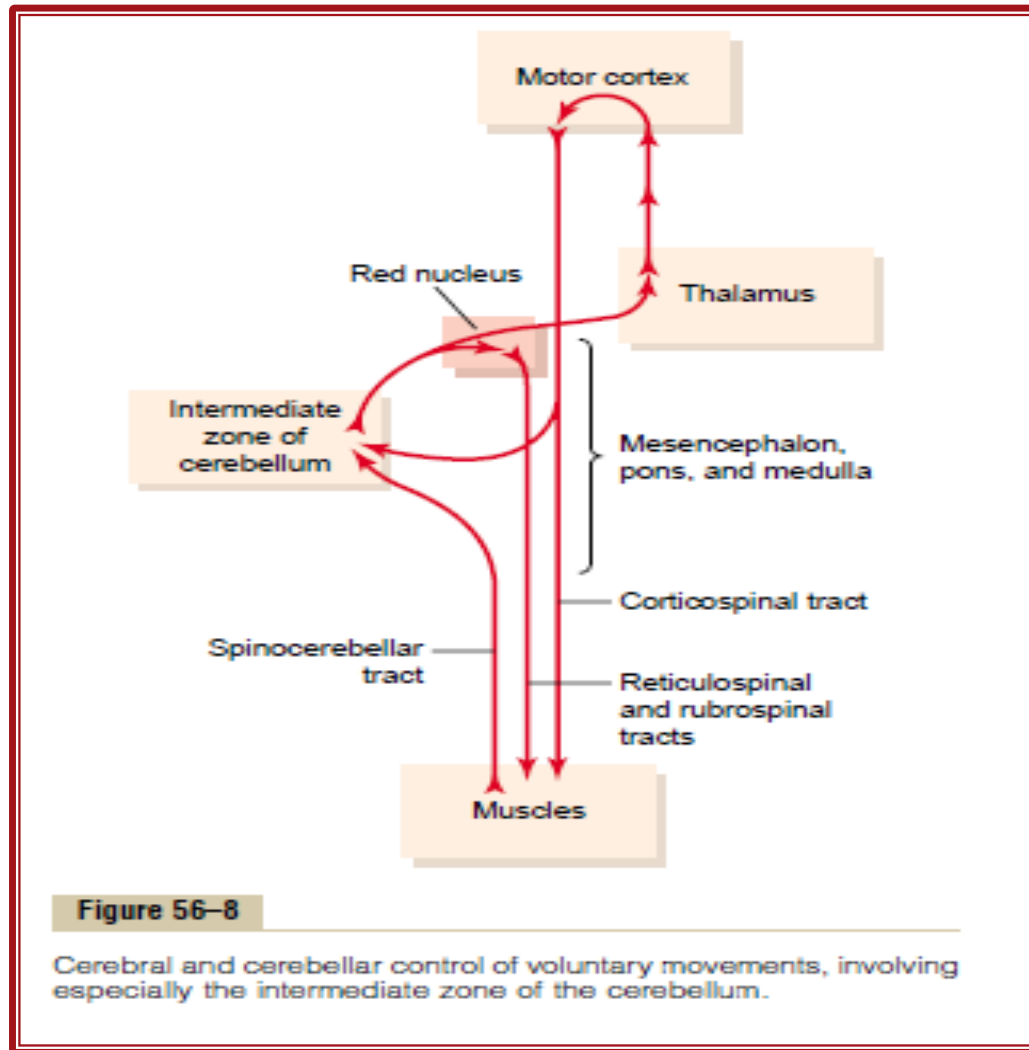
Motor cortex

Red nucleus

Thalamus

Intermediate zone of cerebellum

Mesencephalon, pons, and medulla

Corticospinal tract

Spinocerebellar tract

Reticulospinal and rubrospinal tracts

Muscles

Figure 56–8

Cerebral and cerebellar control of voluntary movements, involving especially the intermediate zone of the cerebellum.